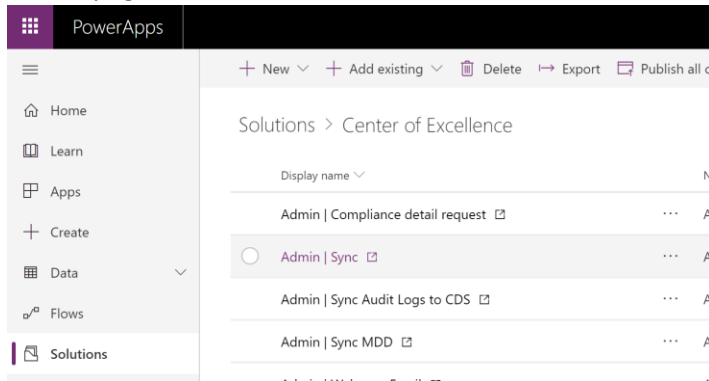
PowerApps

Home
Learn
Apps
Create
Data
Flows
Solutions

+ New + Add existing Delete Export Publish all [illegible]

Solutions > Center of Excellence

Display name

Admin | Compliance detail request
Admin | Sync
Admin | Sync Audit Logs to CDS
Admin | Sync MDD
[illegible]